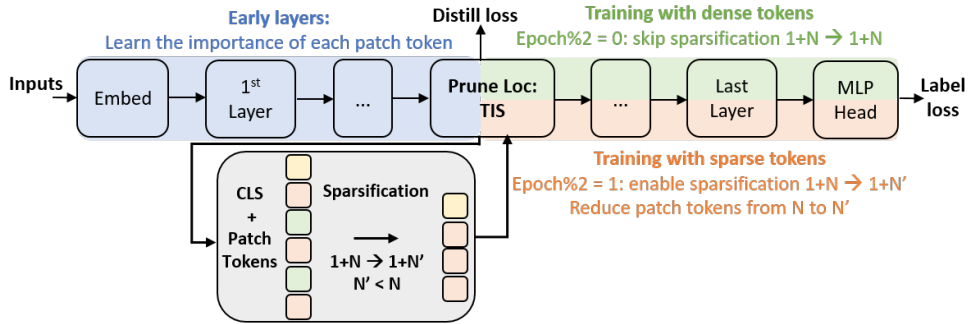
Early layers:
Learn the importance of each patch token

Distill loss

Training with dense tokens
Epoch%2 = 0: skip sparsification 1+N → 1+N

Inputs

Embed

$1^{st}$ Layer

...

Prune Loc: TIS

...

Last Layer

MLP Head

Label loss

Training with sparse tokens
Epoch%2 = 1: enable sparsification 1+N → 1+N'
Reduce patch tokens from N to N'

CLS + Patch Tokens

Sparsification

1+N → 1+N'
N' < N